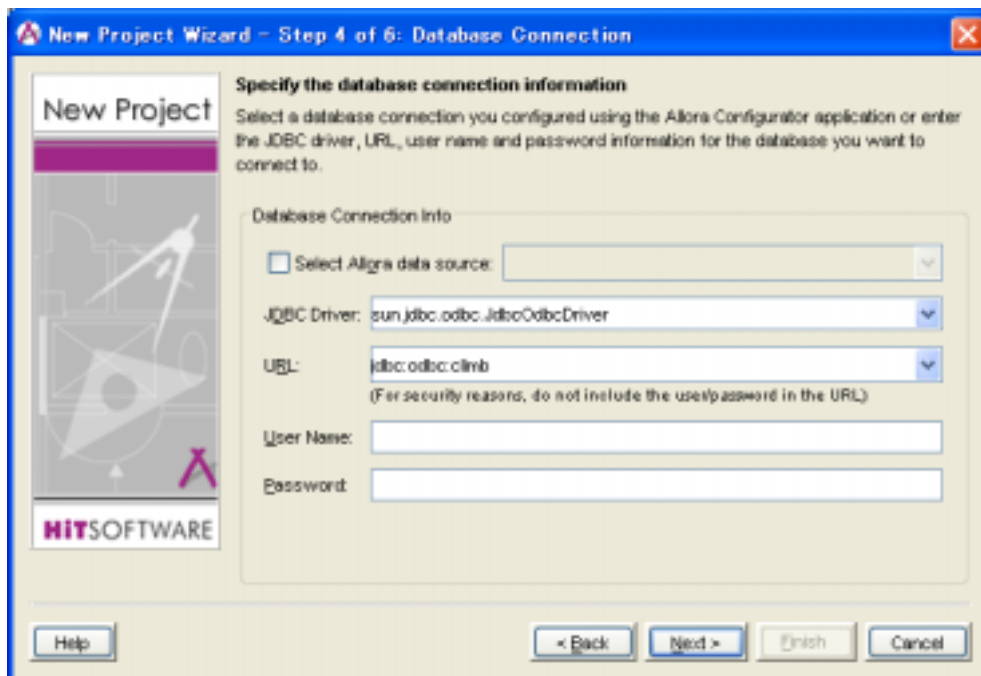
New Project Wizard – Step 4 of 6: Database Connection

New Project

Specify the database connection information

Select a database connection you configured using the Allora Configurator application or enter the JDBC driver, URL, user name and password information for the database you want to connect to.

Database Connection Info

Select Allora data source:

JDBC Driver: sun.jdbc.odbc.JdbcOdbcDriver

URL: jdbc:odbc:climb

(For security reasons, do not include the user/password in the URL)

User Name:

Password:

HiTSOFTWARE

Help

< Back

Next >

Finish

Cancel